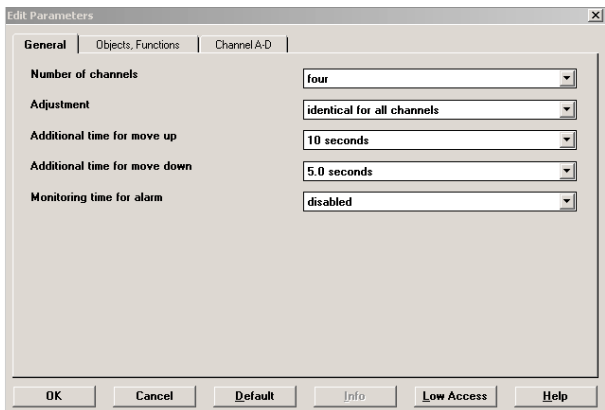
Edit Parameters

General | Objects, Functions | Channel A-D

| | |
|---|---|
| Number of channels | four |
| Adjustment | identical for all channels |
| Additional time for move up | 10 seconds |
| Additional time for move down | 5.0 seconds |
| Monitoring time for alarm | disabled |

OK | Cancel | Default | Info | Low Access | Help